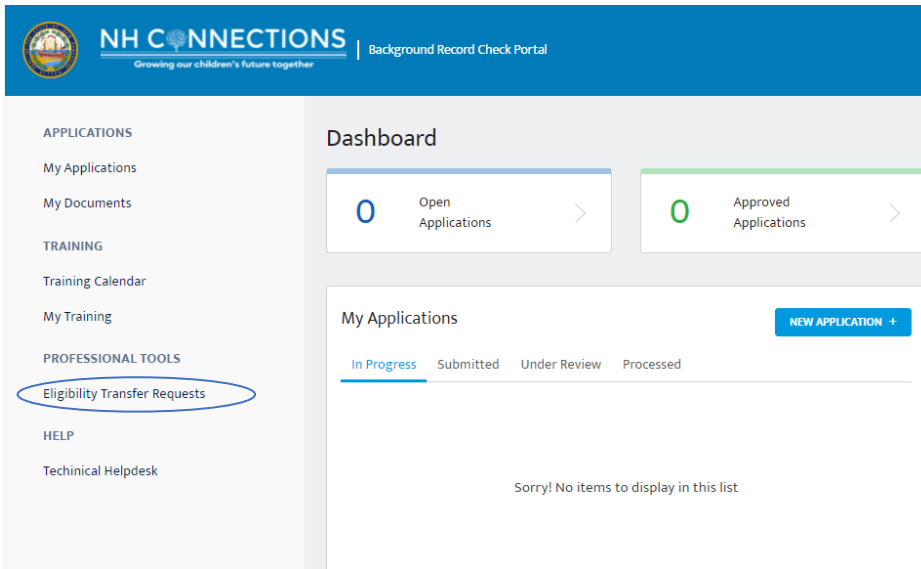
NH CONNECTIONS
Growing our children's future together
Background Record Check Portal

APPLICATIONS
My Applications
My Documents
TRAINING
Training Calendar
My Training
PROFESSIONAL TOOLS
Eligibility Transfer Requests
HELP
Techinical Helpdesk

Dashboard

0 Open Applications

0 Approved Applications

My Applications
NEW APPLICATION +

In Progress Submitted Under Review Processed

Sorry! No items to display in this list